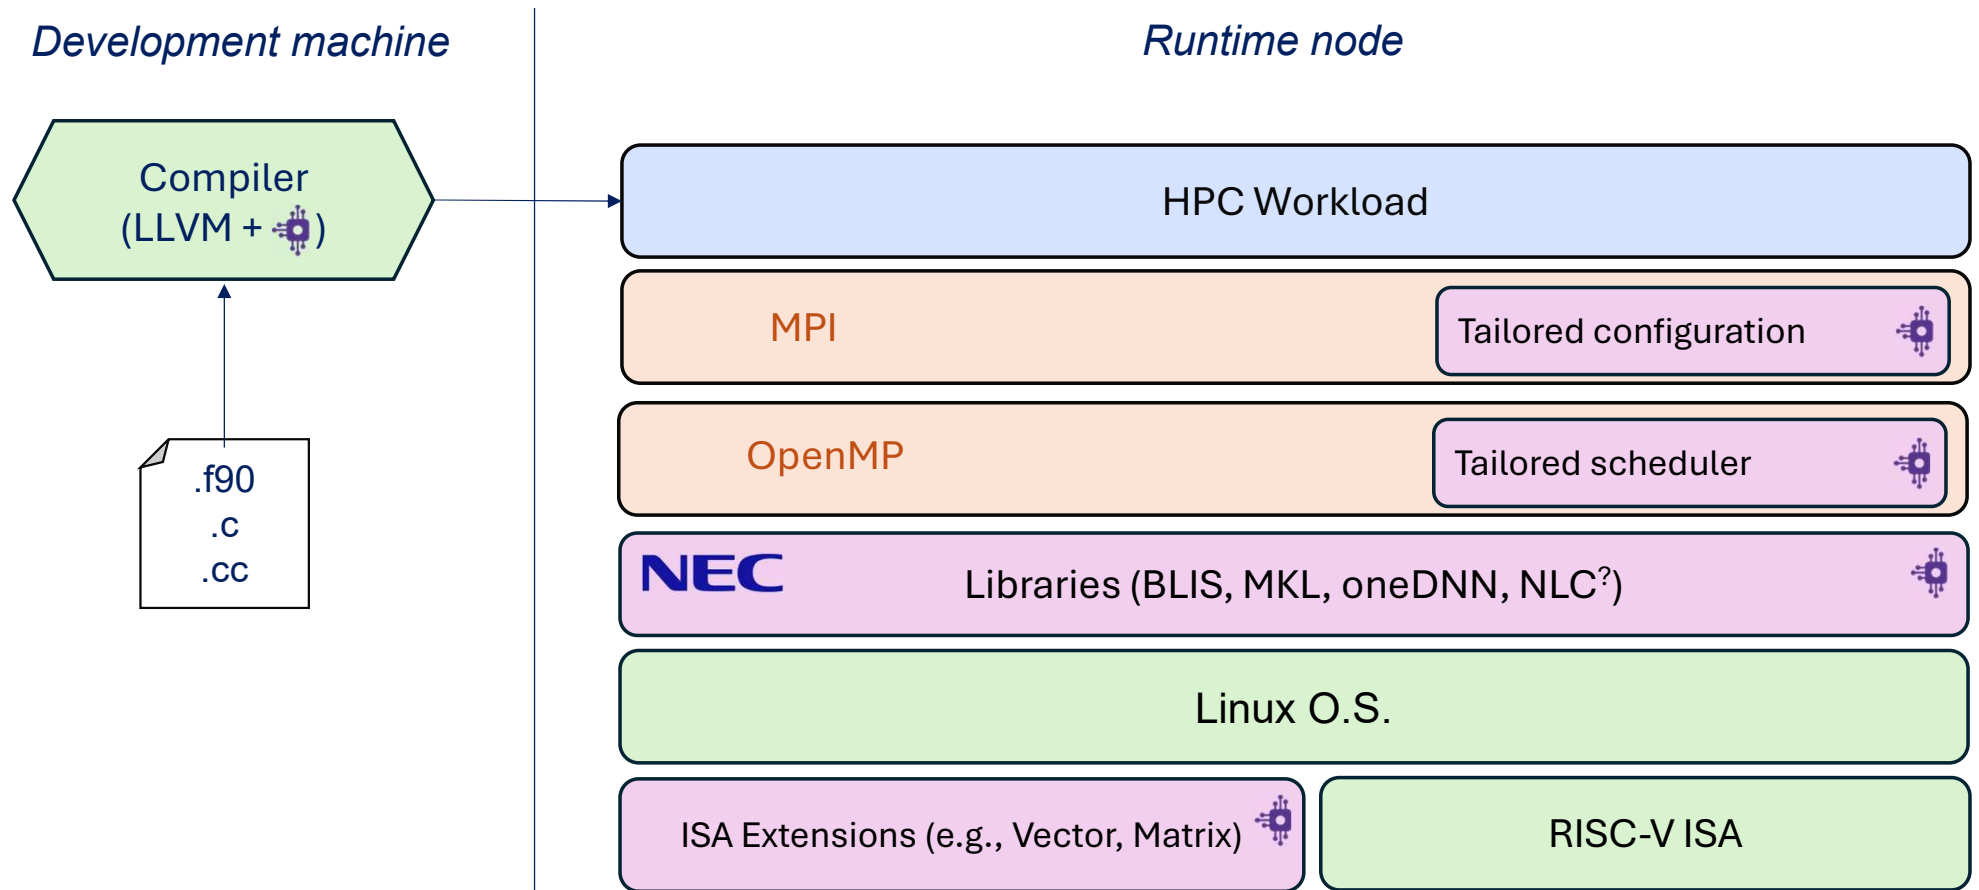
Development machine

Runtime node

Compiler (LLVM + )

.f90
.c
.cc

HPC Workload

MPI

Tailored configuration

OpenMP

Tailored scheduler

NEC

Libraries (BLIS, MKL, oneDNN, NLC$^{?}$)

Linux O.S.

ISA Extensions (e.g., Vector, Matrix)

RISC-V ISA